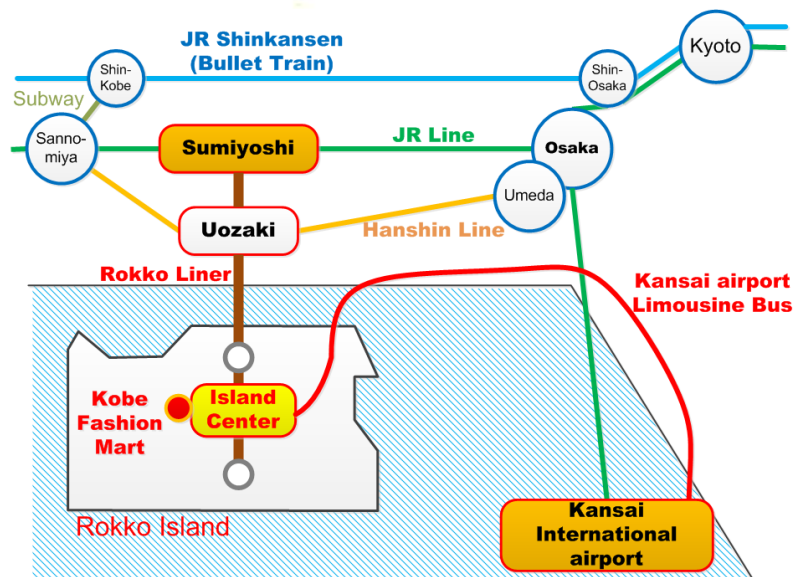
JR Shinkansen
(Bullet Train)

Kyoto

Shin-Kobe

Shin-Osaka

Subway

Sanno-miya

Sumiyoshi

JR Line

Osaka

Umeda

Uozaki

Hanshin Line

Rokko Liner

Kansai airport
Limousine Bus

Kobe
Fashion
Mart

Island
Center

Rokko Island

Kansai
International
airport